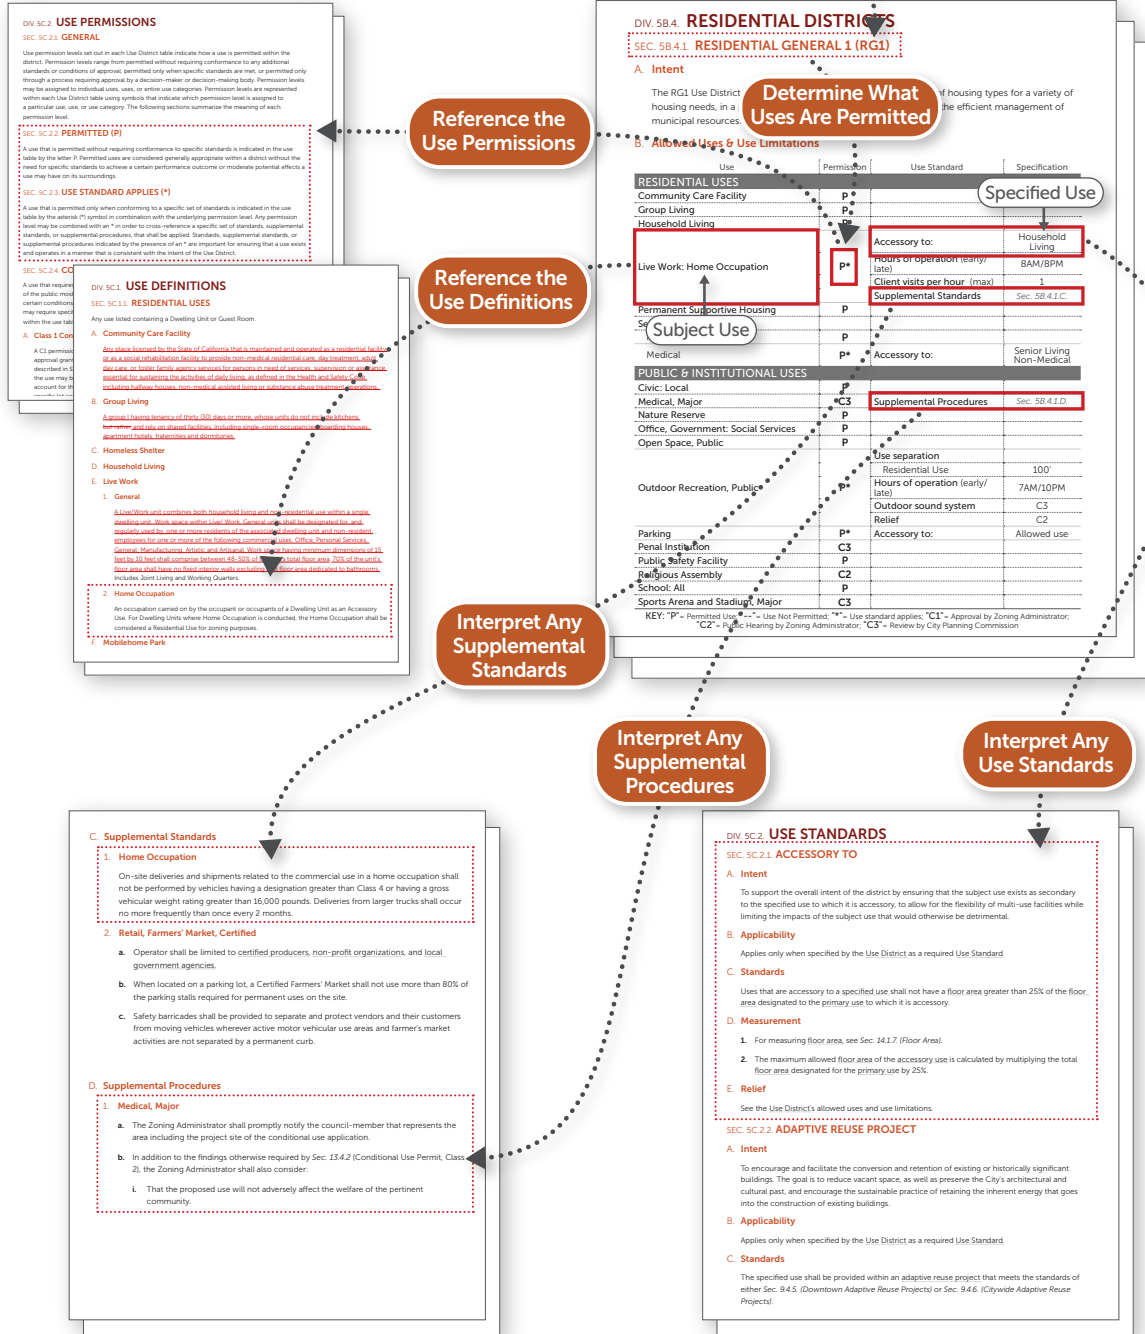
DIV. 5C.2. USE PERMISSIONS
SEC. 5C.2.1. GENERAL

Use permission levels set out in each Use District table indicate how a use is permitted within the district. Permission levels range from permitted without requiring conformance to any additional standards or conditions of approval, permitted only when specific standards are met, or permitted only through a process requiring approval by a decision-maker or decision-making body. Permission levels may be assigned to individual uses, uses, or entire use categories. Permission levels are represented within each Use District table using symbols that indicate which permission level is assigned to a particular use, use, or use category. The following sections summarize the meaning of each permission level.

SEC. 5C.2.2. PERMITTED (P)

A use that is permitted without requiring conformance to specific standards is indicated in the use table by the letter P. Permitted uses are considered generally appropriate within a district without the need for specific standards to achieve a certain performance outcome or moderate potential effects a use may have on its surroundings.

SEC. 5C.2.3. USE STANDARD APPLIES (*)

A use that is permitted only when conforming to a specific set of standards is indicated in the use table by the asterisk (*) symbol in combination with the underlying permission level. Any permission level may be combined with an * in order to cross-reference a specific set of standards, supplemental standards, or supplemental procedures. Use that are subject to supplemental standards, or supplemental procedures indicated by the presence of an * are important for ensuring that a use exists and operates in a manner that is consistent with the intent of the Use District.

SEC. 5C.2.4. CO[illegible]

A use that require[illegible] of the public most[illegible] certain conditions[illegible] may require speci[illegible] within the use tab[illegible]

A. Class 1 Con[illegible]

A C1 permissio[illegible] approval gran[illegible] described in S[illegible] the use may b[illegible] account for th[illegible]

Reference the Use Permissions

DIV. 5C.1. USE DEFINITIONS
SEC. 5C.1.1. RESIDENTIAL USES

Any use listed containing a Dwelling Unit or Guest Room.

A. Community Care Facility

Any place licensed by the State of California that is maintained and operated as a residential facility or as a social rehabilitation facility to provide non-medical residential care, day treatment, adult day care, or foster family agency services for persons in need of services, supervision or assistance essential for sustaining the activities of daily living, as defined in the Health and Safety Code, including halfway houses, non-medical assisted living or substance abuse treatment operations.

B. Group Living

A group having tenancy of thirty (30) days or more, whose units do not include kitchens, but rather and rely on shared facilities, including single-room occupancy, boarding houses, apartment hotels, fraternities and dormitories.

C. Homeless Shelter
D. Household Living
E. Live Work

1. General

A Live/Work unit combines both household living and non-residential use within a single dwelling unit. Work space within Live/ Work, General uses shall be designated for, and regularly used by, one or more residents of the associated dwelling unit and non-resident employees for one or more of the following commercial uses: Office, Personal Services, General; Manufacturing, Artistic and Artisanal. Work space having minimum dimensions of 15 feet by 10 feet shall comprise between 48-50% of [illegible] total floor area. 70% of the unit's floor area shall have no fixed interior walls excluding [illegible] floor area dedicated to bathrooms. Includes Joint Living and Working Quarters.

2. Home Occupation

An occupation carried on by the occupant or occupants of a Dwelling Unit as an Accessory Use. For Dwelling Units where Home Occupation is conducted, the Home Occupation shall be considered a Residential Use for zoning purposes.

F. Mobilehome Park

Reference the Use Definitions

DIV. 5B.4. RESIDENTIAL DISTRICTS
SEC. 5B.4.1. RESIDENTIAL GENERAL 1 (RG1)

A. Intent

The RG1 Use District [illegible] housing needs, in a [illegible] municipal resources.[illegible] of housing types for a variety of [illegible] the efficient management of

Determine What Uses Are Permitted

B. Allowed Uses & Use Limitations

| Use | Permission | Use Standard | Specification |
|---|---|---|---|
| RESIDENTIAL USES | | | |
| Community Care Facility | P | | |
| Group Living | P | | |
| Household Living | P | | |
| Live Work: Home Occupation | P* | Accessory to: | Household Living |
| | | Hours of operation (early/late) | 8AM/8PM |
| | | Client visits per hour (max) | 1 |
| | | Supplemental Standards | Sec. 5B.4.1.C. |
| Permanent Supportive Housing | P | | |
| Se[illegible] | | | |
| | P | | |
| Medical | P* | Accessory to: | Senior Living Non-Medical |
| PUBLIC & INSTITUTIONAL USES | | | |
| Civic: Local | P | | |
| Medical, Major | C3 | Supplemental Procedures | Sec. 5B.4.1.D. |
| Nature Reserve | P | | |
| Office, Government: Social Services | P | | |
| Open Space, Public | P | | |
| Outdoor Recreation, Public | P* | Use separation | |
| | | Residential Use | 100' |
| | | Hours of operation (early/late) | 7AM/10PM |
| | | Outdoor sound system | C3 |
| | | Relief | C2 |
| Parking | P* | Accessory to: | Allowed use |
| Penal Institution | C3 | | |
| Public Safety Facility | P | | |
| Religious Assembly | C2 | | |
| School: All | P | | |
| Sports Arena and Stadium, Major | C3 | | |

KEY: "P"= Permitted Use; "--"= Use Not Permitted; "*"= Use standard applies; "C1"= Approval by Zoning Administrator; "C2"= Public Hearing by Zoning Administrator; "C3"= Review by City Planning Commission

Specified Use

Subject Use

Interpret Any Supplemental Standards

Interpret Any Supplemental Procedures

Interpret Any Use Standards

C. Supplemental Standards

1. Home Occupation

On-site deliveries and shipments related to the commercial use in a home occupation shall not be performed by vehicles having a designation greater than Class 4 or having a gross vehicular weight rating greater than 16,000 pounds. Deliveries from larger trucks shall occur no more frequently than once every 2 months.

2. Retail, Farmers' Market, Certified

a. Operator shall be limited to certified producers, non-profit organizations, and local government agencies.

b. When located on a parking lot, a Certified Farmers' Market shall not use more than 80% of the parking stalls required for permanent uses on the site.

c. Safety barricades shall be provided to separate and protect vendors and their customers from moving vehicles wherever active motor vehicular use areas and farmer's market activities are not separated by a permanent curb.

D. Supplemental Procedures

1. Medical, Major

a. The Zoning Administrator shall promptly notify the council-member that represents the area including the project site of the conditional use application.

b. In addition to the findings otherwise required by Sec. 13.4.2 (Conditional Use Permit, Class 2), the Zoning Administrator shall also consider:

i. That the proposed use will not adversely affect the welfare of the pertinent community.

DIV. 5C.2. USE STANDARDS
SEC. 5C.2.1. ACCESSORY TO

A. Intent

To support the overall intent of the district by ensuring that the subject use exists as secondary to the specified use to which it is accessory, to allow for the flexibility of multi-use facilities while limiting the impacts of the subject use that would otherwise be detrimental.

B. Applicability

Applies only when specified by the Use District as a required Use Standard.

C. Standards

Uses that are accessory to a specified use shall not have a floor area greater than 25% of the floor area designated to the primary use to which it is accessory.

D. Measurement

1. For measuring floor area, see Sec. 14.1.7. (Floor Area).

2. The maximum allowed floor area of the accessory use is calculated by multiplying the total floor area designated for the primary use by 25%.

E. Relief

See the Use District's allowed uses and use limitations.

SEC. 5C.2.2. ADAPTIVE REUSE PROJECT

A. Intent

To encourage and facilitate the conversion and retention of existing or historically significant buildings. The goal is to reduce vacant space, as well as preserve the City's architectural and cultural past, and encourage the sustainable practice of retaining the inherent energy that goes into the construction of existing buildings.

B. Applicability

Applies only when specified by the Use District as a required Use Standard.

C. Standards

The specified use shall be provided within an adaptive reuse project that meets the standards of either Sec. 9.4.5. (Downtown Adaptive Reuse Projects) or Sec. 9.4.6. (Citywide Adaptive Reuse Projects).